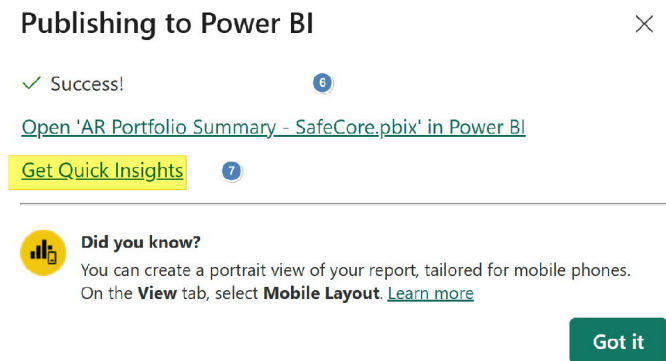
Publishing to Power BI

✓ Success! 6

Open 'AR Portfolio Summary - SafeCore.pbix' in Power BI

Get Quick Insights 7

Did you know?

You can create a portrait view of your report, tailored for mobile phones. On the View tab, select Mobile Layout. Learn more

Got it